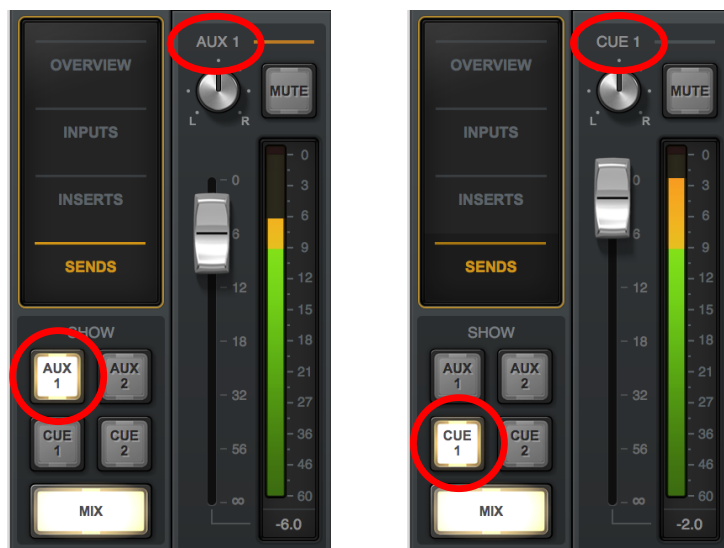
OVERVIEW

INPUTS

INSERTS

SENDS

SHOW

AUX 1

AUX 2

CUE 1

CUE 2

MIX

AUX 1

L R

MUTE

0
6
12
18
32
56
∞

0
3
6
9
12
15
18
21
27
36
46
60

-6.0

OVERVIEW

INPUTS

INSERTS

SENDS

SHOW

AUX 1

AUX 2

CUE 1

CUE 2

MIX

CUE 1

L R

MUTE

0
6
12
18
32
56
∞

0
3
6
9
12
15
18
21
27
36
46
60

-2.0